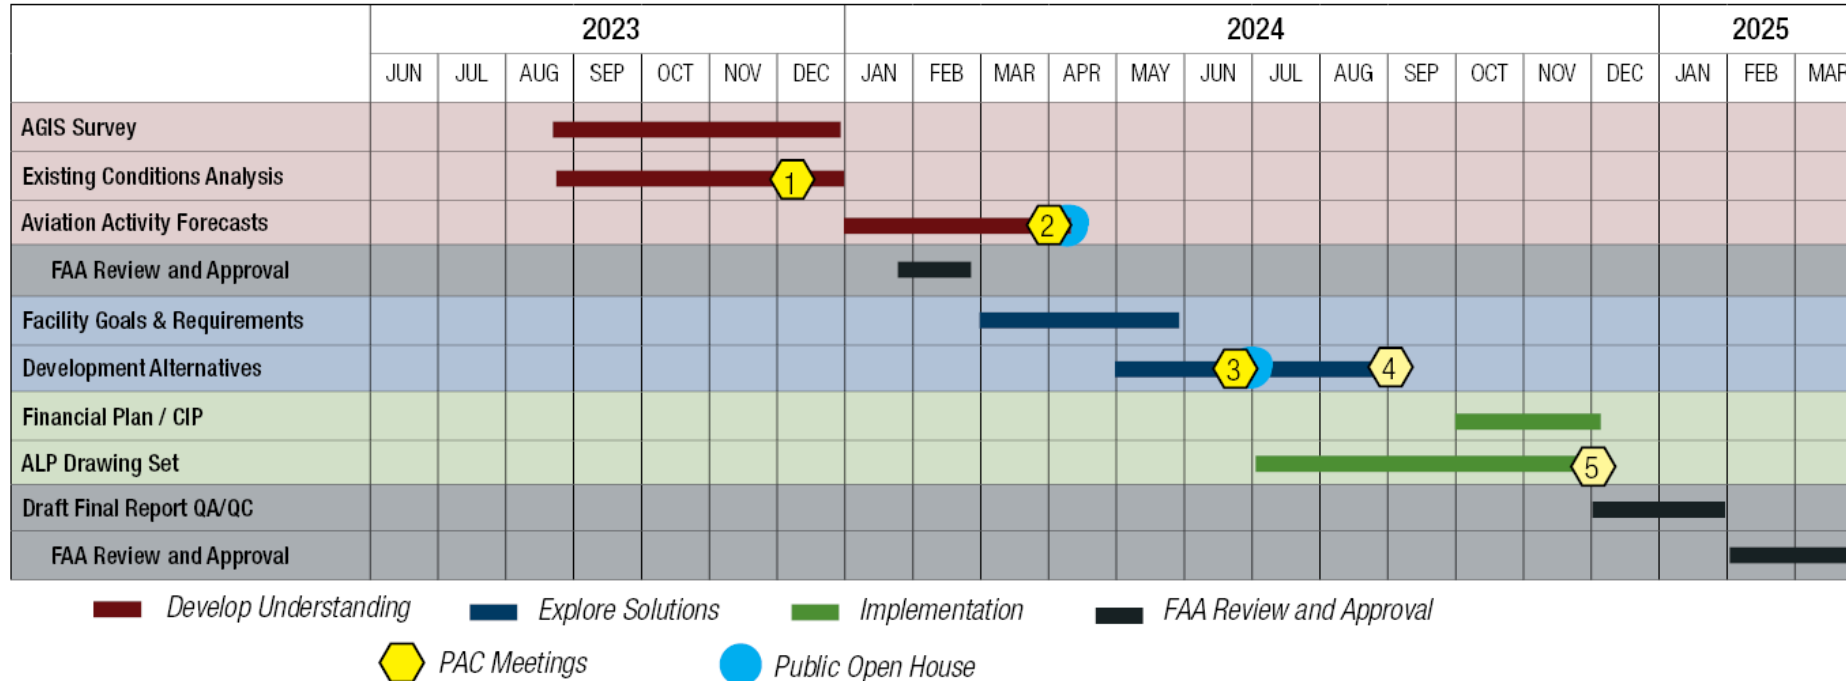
| | 2023 | | | | | | | 2024 | | | | | | | | | | | | 2025 | | |
|---|---|---|---|---|---|---|---|---|---|---|---|---|---|---|---|---|---|---|---|---|---|---|
| | JUN | JUL | AUG | SEP | OCT | NOV | DEC | JAN | FEB | MAR | APR | MAY | JUN | JUL | AUG | SEP | OCT | NOV | DEC | JAN | FEB | MAR |
| AGIS Survey | | | | | | | | | | | | | | | | | | | | | | |
| Existing Conditions Analysis | | | | | | 1 | | | | | | | | | | | | | | | | |
| Aviation Activity Forecasts | | | | | | | | | | 2 | | | | | | | | | | | | |
| FAA Review and Approval | | | | | | | | | | | | | | | | | | | | | | |
| Facility Goals & Requirements | | | | | | | | | | | | | | | | | | | | | | |
| Development Alternatives | | | | | | | | | | | | | 3 | | | 4 | | | | | | |
| Financial Plan / CIP | | | | | | | | | | | | | | | | | | | | | | |
| ALP Drawing Set | | | | | | | | | | | | | | | | | | | 5 | | | |
| Draft Final Report QA/QC | | | | | | | | | | | | | | | | | | | | | | |
| FAA Review and Approval | | | | | | | | | | | | | | | | | | | | | | |

Develop Understanding
Explore Solutions
Implementation
FAA Review and Approval
PAC Meetings
Public Open House